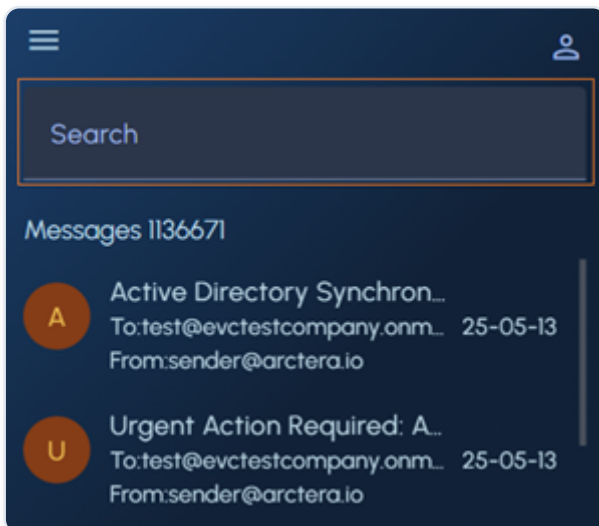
Search

Messages 1136671

A
Active Directory Synchron...
To:test@evctestcompany.onm... 25-05-13
From:sender@arctera.io

U
Urgent Action Required: A...
To:test@evctestcompany.onm... 25-05-13
From:sender@arctera.io